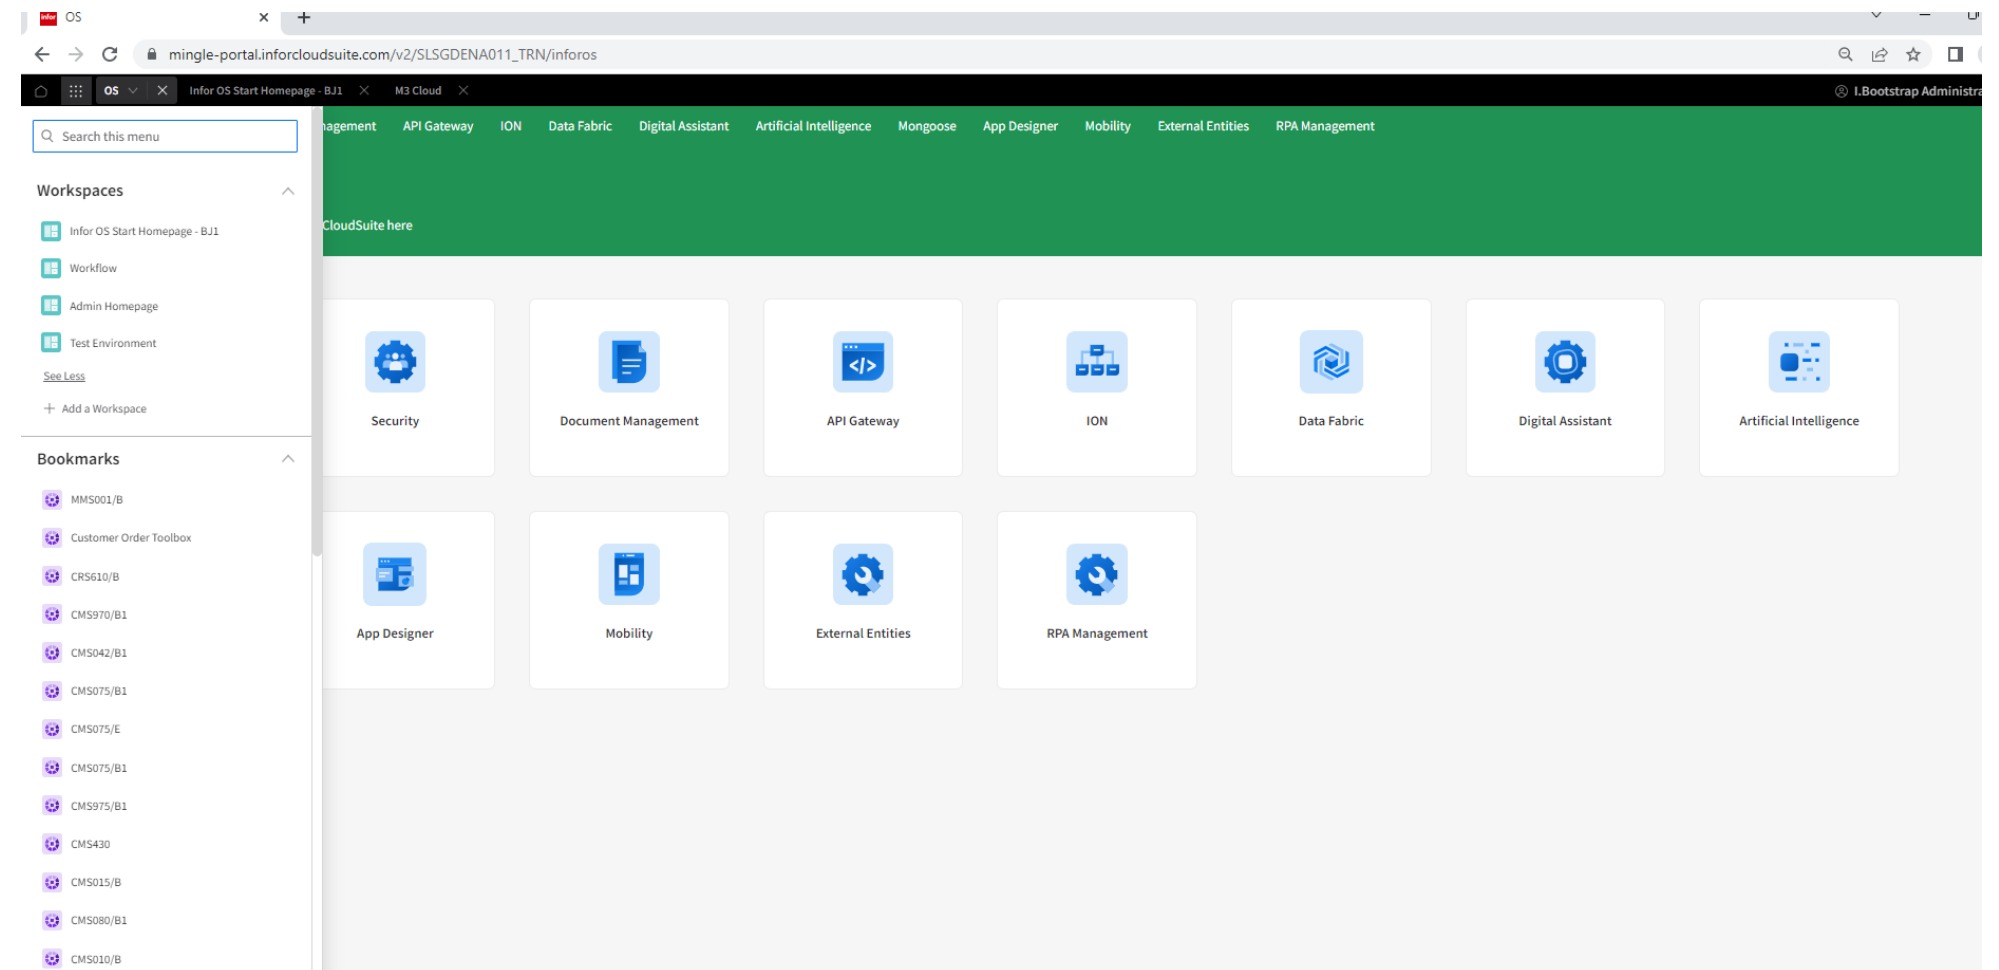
infor OS
mingle-portal.inforcloudsuite.com/v2/SLSGDENA011_TRN/inforos

OS
Infor OS Start Homepage - BJ1
M3 Cloud
I.Bootstrap Administra

Search this menu

Workspaces
Infor OS Start Homepage - BJ1
Workflow
Admin Homepage
Test Environment
See Less
Add a Workspace

Bookmarks
MMS001/B
Customer Order Toolbox
CRS610/B
CMS970/B1
CMS042/B1
CMS075/B1
CMS075/E
CMS075/B1
CMS975/B1
CMS430
CMS015/B
CMS080/B1
CMS010/B

nagement API Gateway ION Data Fabric Digital Assistant Artificial Intelligence Mongoose App Designer Mobility External Entities RPA Management

CloudSuite here

Security
Document Management
API Gateway
ION
Data Fabric
Digital Assistant
Artificial Intelligence
App Designer
Mobility
External Entities
RPA Management